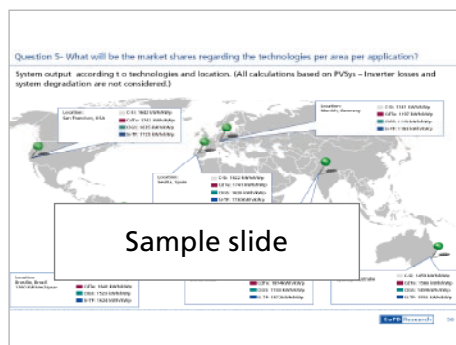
Question 5- What will be the market shares regarding the technologies per area per application?

System output according t o technologies and location. (All calculations based on PVSys – Inverter losses and system degradation are not considered.)

Location:
San Francisco, USA

C-Si: 1682 kWh/kWp
CdTe: 1541 kWh/kWp
CIGS: 1635 kWh/kWp
a-Si/µc: 1735 kWh/kWp

Location:
Munich, Germany

C-Si: 1141 kWh/kWp
CdTe: 1162 kWh/kWp
CIGS: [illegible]
a-Si/µc: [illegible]

Location:
Seville, Spain

C-Si: 1622 kWh/kWp
CdTe: 1743 kWh/kWp
CIGS: 1656 kWh/kWp
a-Si/µc: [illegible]

Sample slide

Location:
Brasilia, Brazil

CdTe: 1581 kWh/kWp
CIGS: 1523 kWh/kWp
a-Si/µc: 1620 kWh/kWp

CdTe: 1854 kWh/kWp
CIGS: 1733 kWh/kWp
a-Si/µc: 1872 kWh/kWp

C-Si: 1476 kWh/kWp
CdTe: 1566 kWh/kWp
CIGS: 1494 kWh/kWp
a-Si/µc: 1552 kWh/kWp

EuPD Research 30